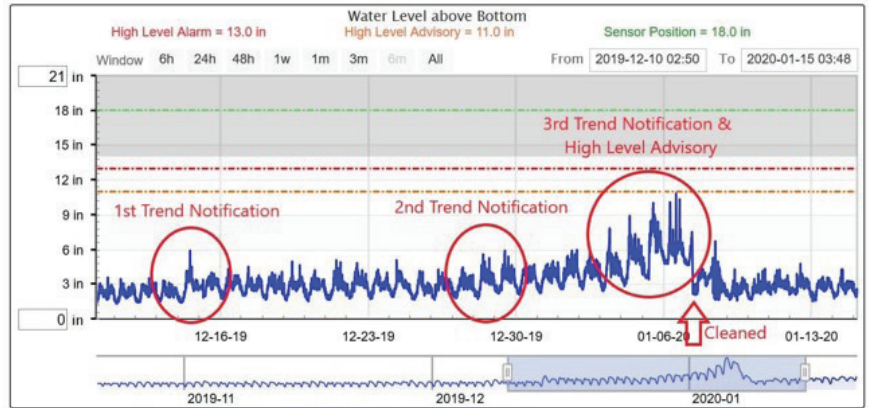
Water Level above Bottom

High Level Alarm = 13.0 in

High Level Advisory = 11.0 in

Sensor Position = 18.0 in

Window 6h 24h 48h 1w 1m 3m 6m All

From 2019-12-10 02:50 To 2020-01-15 03:48

21 in

18 in

15 in

12 in

9 in

6 in

3 in

0 in

3rd Trend Notification & High Level Advisory

1st Trend Notification

2nd Trend Notification

12-16-19

12-23-19

12-30-19

01-06-20

Cleaned

01-13-20

2019-11

2019-12

2020-01